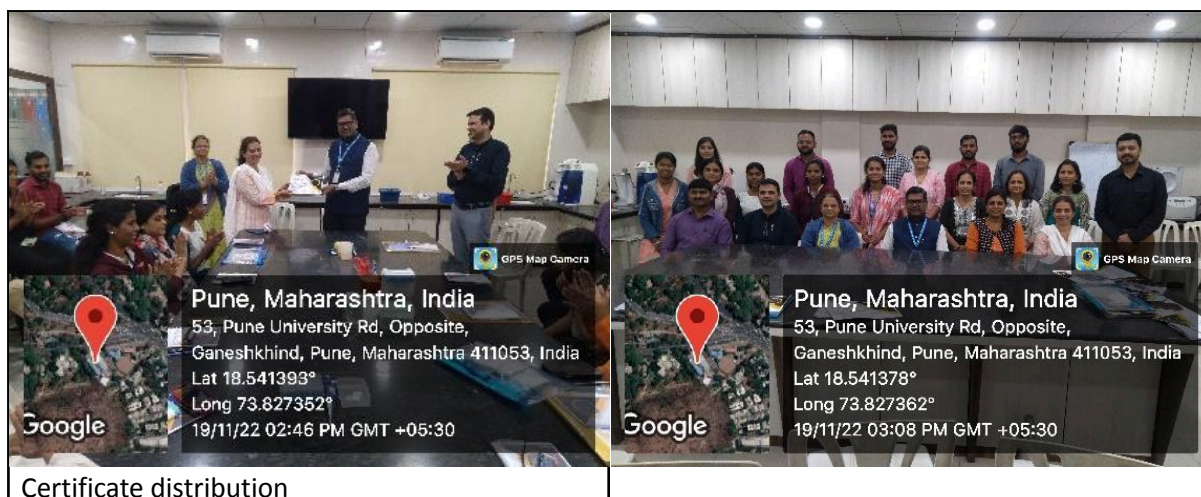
GPS Map Camera

Pune, Maharashtra, India
53, Pune University Rd, Opposite, Ganeshkhind, Pune, Maharashtra 411053, India
Lat 18.541393°
Long 73.827352°
19/11/22 02:46 PM GMT +05:30

Google

Certificate distribution

GPS Map Camera

Pune, Maharashtra, India
53, Pune University Rd, Opposite, Ganeshkhind, Pune, Maharashtra 411053, India
Lat 18.541378°
Long 73.827362°
19/11/22 03:08 PM GMT +05:30

Google